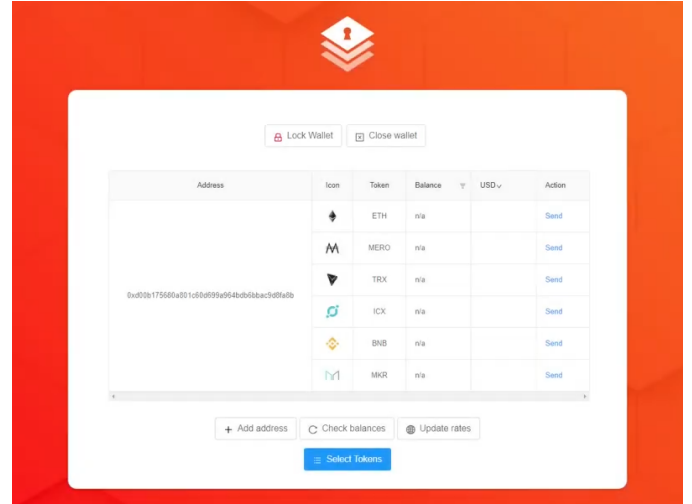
Lock Wallet Close wallet

| Address | Icon | Token | Balance | USD | Action |
|---|---|---|---|---|---|
| 0xd00b175660a801c60d699a964bdb6bbac9d8fa6b | | ETH | n/a | | Send |
| | | MERO | n/a | | Send |
| | | TRX | n/a | | Send |
| | | ICX | n/a | | Send |
| | | BNB | n/a | | Send |
| | | MKR | n/a | | Send |

+ Add address Check balances Update rates

Select Tokens